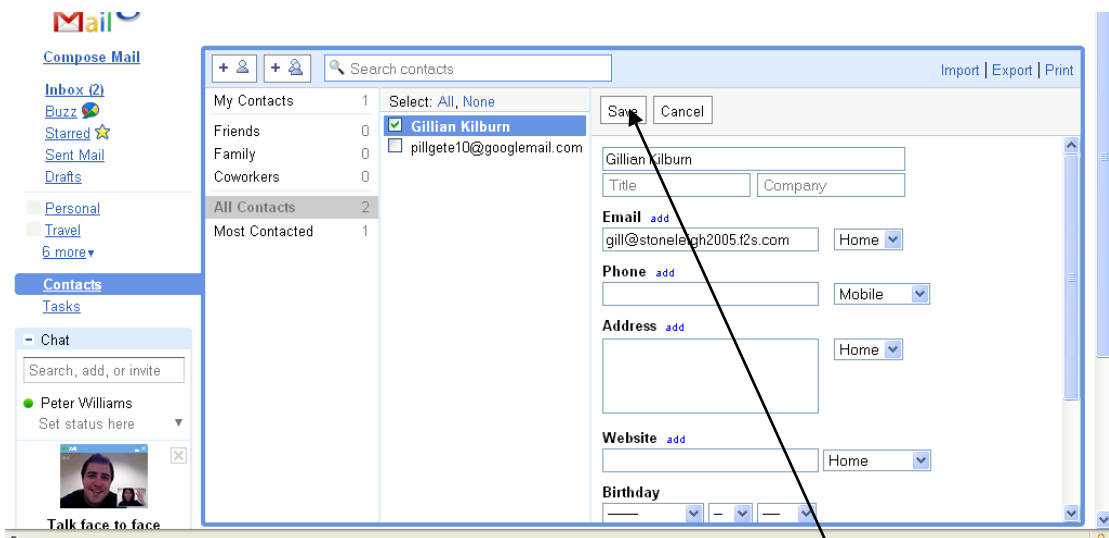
Mail

Compose Mail

Inbox (2)
Buzz
Starred
Sent Mail
Drafts

Personal
Travel
6 more▾

Contacts
Tasks

– Chat
Search, add, or invite
Peter Williams
Set status here

Talk face to face

+ + Search contacts

Import | Export | Print

| My Contacts | 1 |
|---|---|
| Friends | 0 |
| Family | 0 |
| Coworkers | 0 |
| All Contacts | 2 |
| Most Contacted | 1 |

Select: All, None
Gillian Kilburn
pillgete10@googlemail.com

Save Cancel

Gillian Kilburn
Title Company

Email add
gill@stoneleigh2005.f2s.com Home

Phone add
Mobile

Address add
Home

Website add
Home

Birthday
—— – —